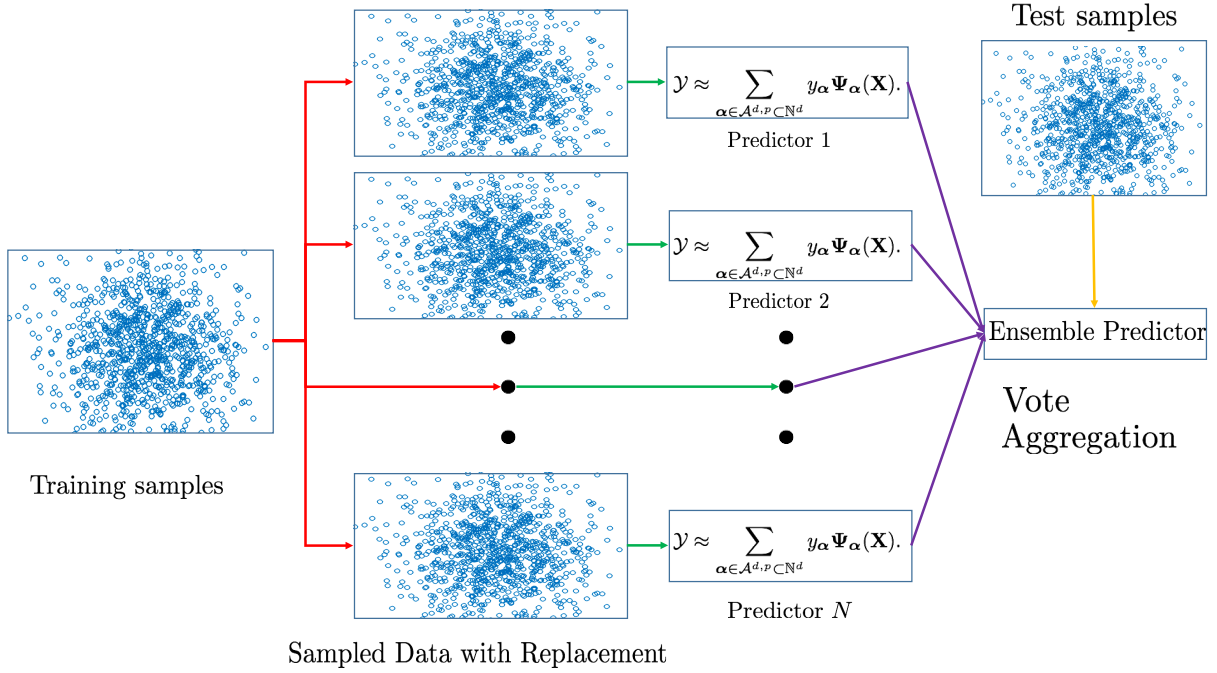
Test samples

$\mathcal{Y} \approx \sum_{\boldsymbol{\alpha} \in \mathcal{A}^{d,p} \subset \mathbb{N}^d} y_{\boldsymbol{\alpha}} \boldsymbol{\Psi}_{\boldsymbol{\alpha}}(\mathbf{X})$.

Predictor 1

$\mathcal{Y} \approx \sum_{\boldsymbol{\alpha} \in \mathcal{A}^{d,p} \subset \mathbb{N}^d} y_{\boldsymbol{\alpha}} \boldsymbol{\Psi}_{\boldsymbol{\alpha}}(\mathbf{X})$.

Predictor 2

Ensemble Predictor

Vote Aggregation

Training samples

$\mathcal{Y} \approx \sum_{\boldsymbol{\alpha} \in \mathcal{A}^{d,p} \subset \mathbb{N}^d} y_{\boldsymbol{\alpha}} \boldsymbol{\Psi}_{\boldsymbol{\alpha}}(\mathbf{X})$.

Predictor $N$

Sampled Data with Replacement